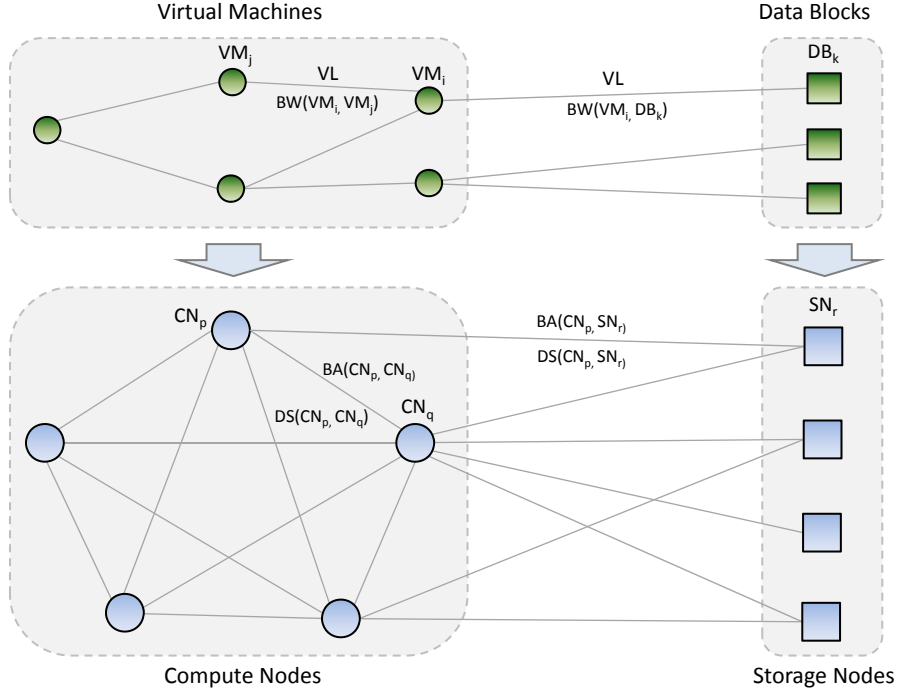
Virtual Machines

Data Blocks

$VM_j$

VL

$VM_i$

VL

$DB_k$

$BW(VM_{i,} VM_j)$

$BW(VM_{i,} DB_k)$

$CN_p$

$BA(CN_p, SN_{r)}$

$SN_r$

$DS(CN_p, SN_{r)}$

$BA(CN_p, CN_{q)}$

$DS(CN_p, CN_q)$

$CN_q$

Compute Nodes

Storage Nodes